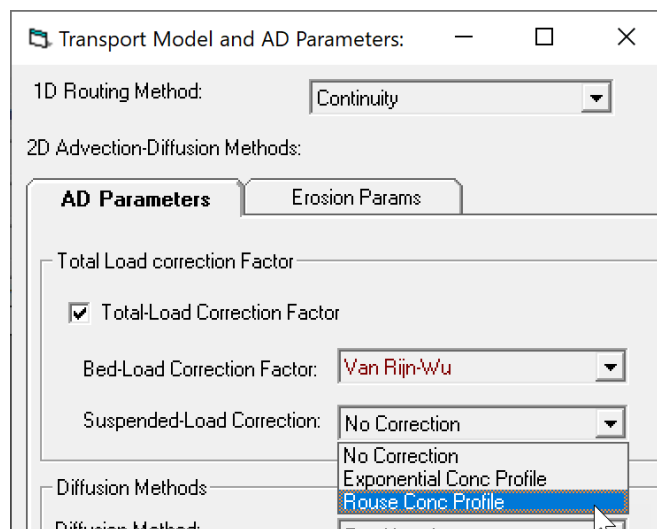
Transport Model and AD Parameters:

1D Routing Method: Continuity

2D Advection-Diffusion Methods:

AD Parameters

Erosion Params

Total Load correction Factor

Total-Load Correction Factor

Bed-Load Correction Factor: Van Rijn-Wu

Suspended-Load Correction: No Correction

No Correction
Exponential Conc Profile
Rouse Conc Profile

Diffusion Methods

Diffusion Method: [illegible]